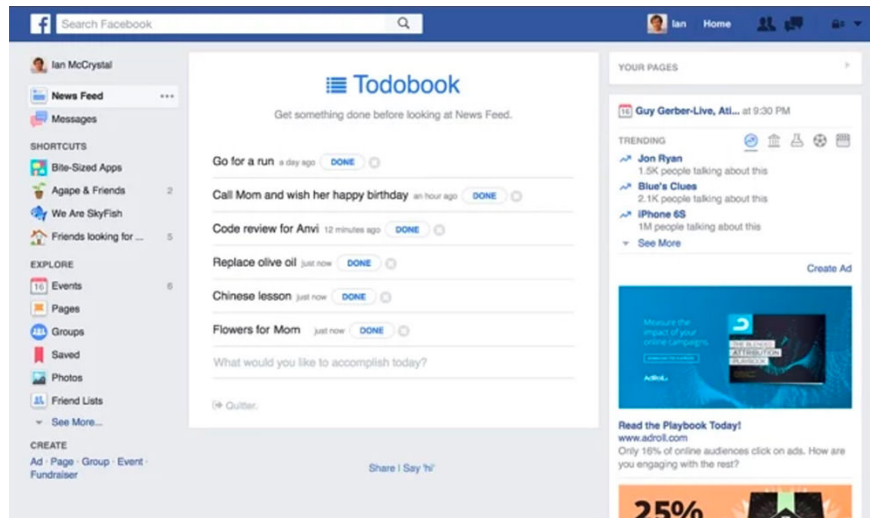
Search Facebook

Ian Home

Ian McCrystal

News Feed

Messages

SHORTCUTS

Bite-Sized Apps

Agape & Friends 2

We Are SkyFish

Friends looking for ... 5

EXPLORE

16 Events 6

Pages

Groups

Saved

Photos

Friend Lists

See More...

CREATE

Ad · Page · Group · Event · Fundraiser

Todobook

Get something done before looking at News Feed.

Go for a run a day ago DONE

Call Mom and wish her happy birthday an hour ago DONE

Code review for Anvi 12 minutes ago DONE

Replace olive oil just now DONE

Chinese lesson just now DONE

Flowers for Mom just now DONE

What would you like to accomplish today?

Quitter.

Share | Say 'hi'

YOUR PAGES

16 Guy Gerber-Live, Ati... at 9:30 PM

TRENDING

Jon Ryan
1.5K people talking about this

Blue's Clues
2.1K people talking about this

iPhone 6S
1M people talking about this

See More

Create Ad

Measure the impact of your online campaigns

THE BLENDED ATTRIBUTION PLAYBOOK

AdRoll

Read the Playbook Today!
www.adroll.com
Only 16% of online audiences click on ads. How are you engaging with the rest?

25%